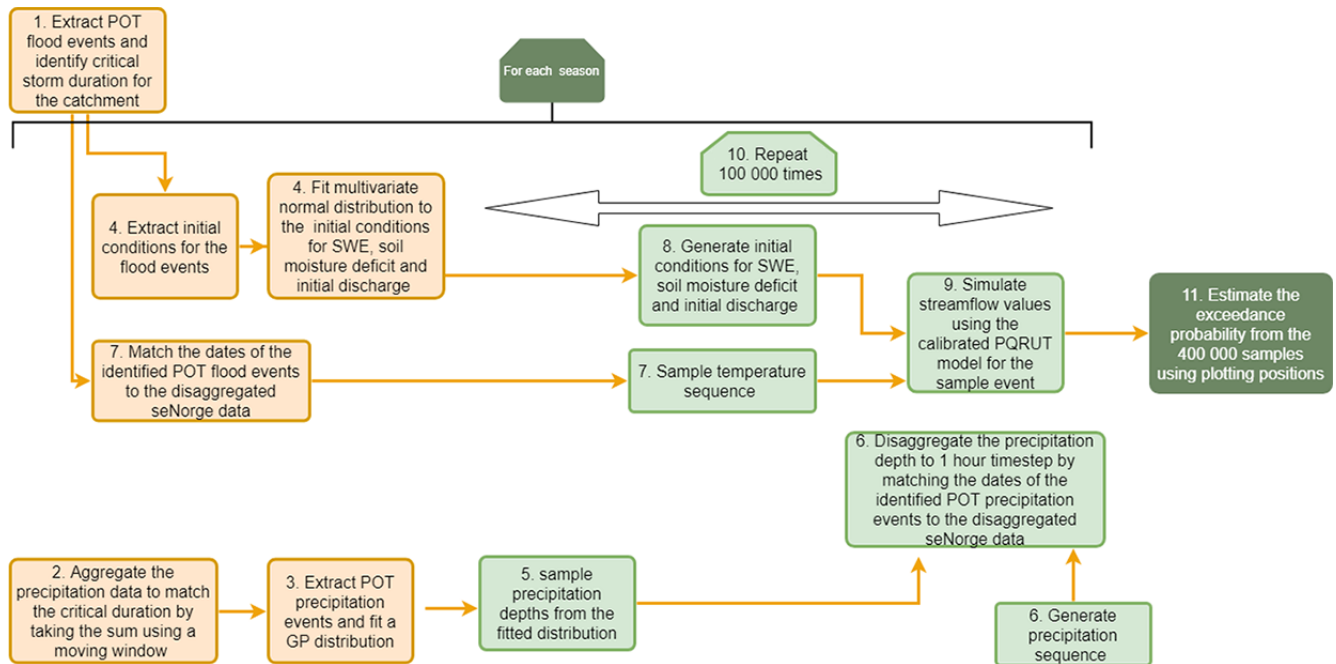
1. Extract POT flood events and identify critical storm duration for the catchment

For each season

10. Repeat 100 000 times

4. Extract initial conditions for the flood events

4. Fit multivariate normal distribution to the initial conditions for SWE, soil moisture deficit and initial discharge

8. Generate initial conditions for SWE, soil moisture deficit and initial discharge

9. Simulate streamflow values using the calibrated PQRUT model for the sample event

11. Estimate the exceedance probability from the 400 000 samples using plotting positions

7. Match the dates of the identified POT flood events to the disaggregated seNorge data

7. Sample temperature sequence

6. Disaggregate the precipitation depth to 1 hour timestep by matching the dates of the identified POT precipitation events to the disaggregated seNorge data

2. Aggregate the precipitation data to match the critical duration by taking the sum using a moving window

3. Extract POT precipitation events and fit a GP distribution

5. sample precipitation depths from the fitted distribution

6. Generate precipitation sequence